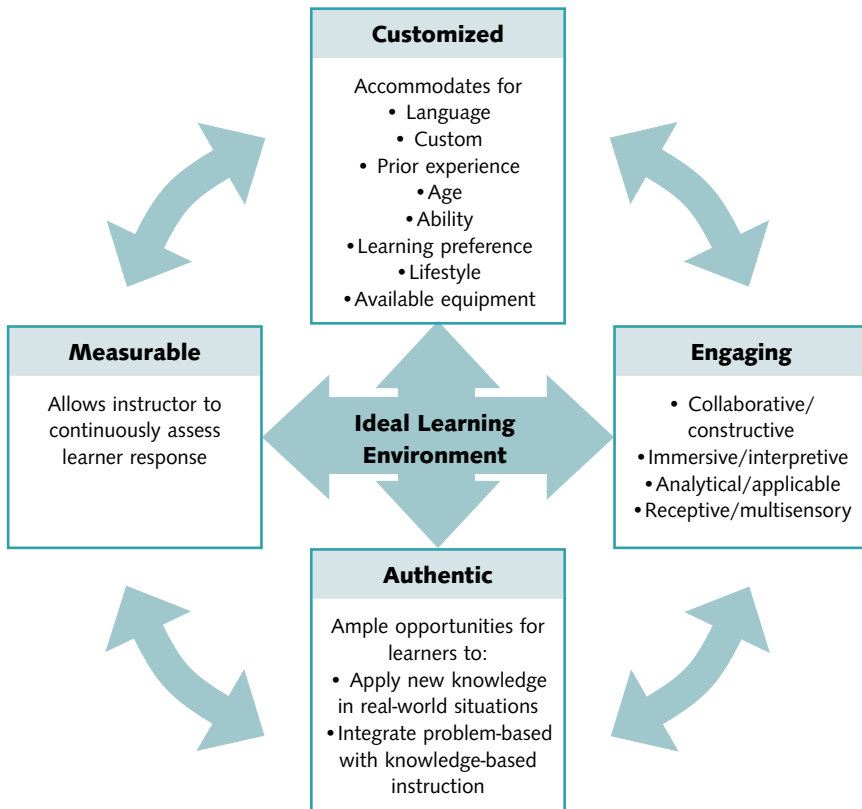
Customized

Accommodates for
• Language
• Custom
• Prior experience
• Age
• Ability
• Learning preference
• Lifestyle
• Available equipment

Measurable

Allows instructor to continuously assess learner response

Ideal Learning Environment

Engaging

• Collaborative/ constructive
• Immersive/interpretive
• Analytical/applicable
• Receptive/multisensory

Authentic

Ample opportunities for learners to:
• Apply new knowledge in real-world situations
• Integrate problem-based with knowledge-based instruction